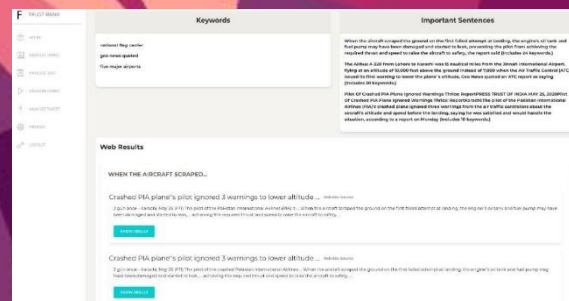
F TRUST MEMR

Keywords

national flag carrier

geo news quoted

five major airports

Important Sentences

When the aircraft scraped the ground on the first failed attempt at landing, the engines oil tank and fuel pump may have been damaged and started to leak, preventing the pilot from achieving the required thrust and speed to raise the aircraft to safety, the report said (Includes 24 keywords)

The Airbus A-320 from Lahore to Karachi was 15 nautical miles from the Jinnah International Airport, flying at an altitude of 10,000 feet above the ground instead of 7,000 when the Air Traffic Control (ATC) issued its first warning to lower the plane's altitude, Geo News quoted an ATC report as saying (Includes 30 keywords)

Pilot Of Crashed PIA Plane Ignored Warnings Thrice: ReportPRESS TRUST OF INDIA MAY 25, 2020Pilot Of Crashed PIA Plane Ignored Warnings Thrice: Records told the pilot of the Pakistan International Airlines (PIA)'s crashed plane ignored three warnings from the air traffic controllers about the aircraft's altitude and speed before the landing, saying he was satisfied and would handle the situation, according to a report on Monday (Includes 18 keywords)

Web Results

WHEN THE AIRCRAFT SCRAPED...

Crashed PIA plane's pilot ignored 3 warnings to lower altitude ...

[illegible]

Crashed PIA plane's pilot ignored 3 warnings to lower altitude ...

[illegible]